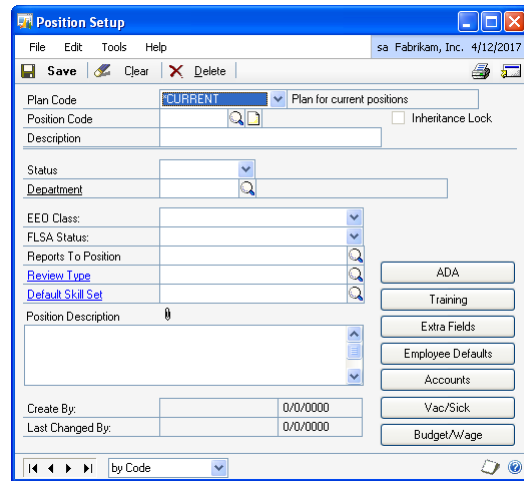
Position Setup

File Edit Tools Help

sa Fabrikam, Inc. 4/12/2017

Save Clear Delete

Plan Code CURRENT Plan for current positions

Position Code

Inheritance Lock

Description

Status

Department

EEO Class:

FLSA Status:

Reports To Position

Review Type

Default Skill Set

Position Description

ADA

Training

Extra Fields

Employee Defaults

Accounts

Vac/Sick

Budget/Wage

Create By: 0/0/0000

Last Changed By: 0/0/0000

by Code